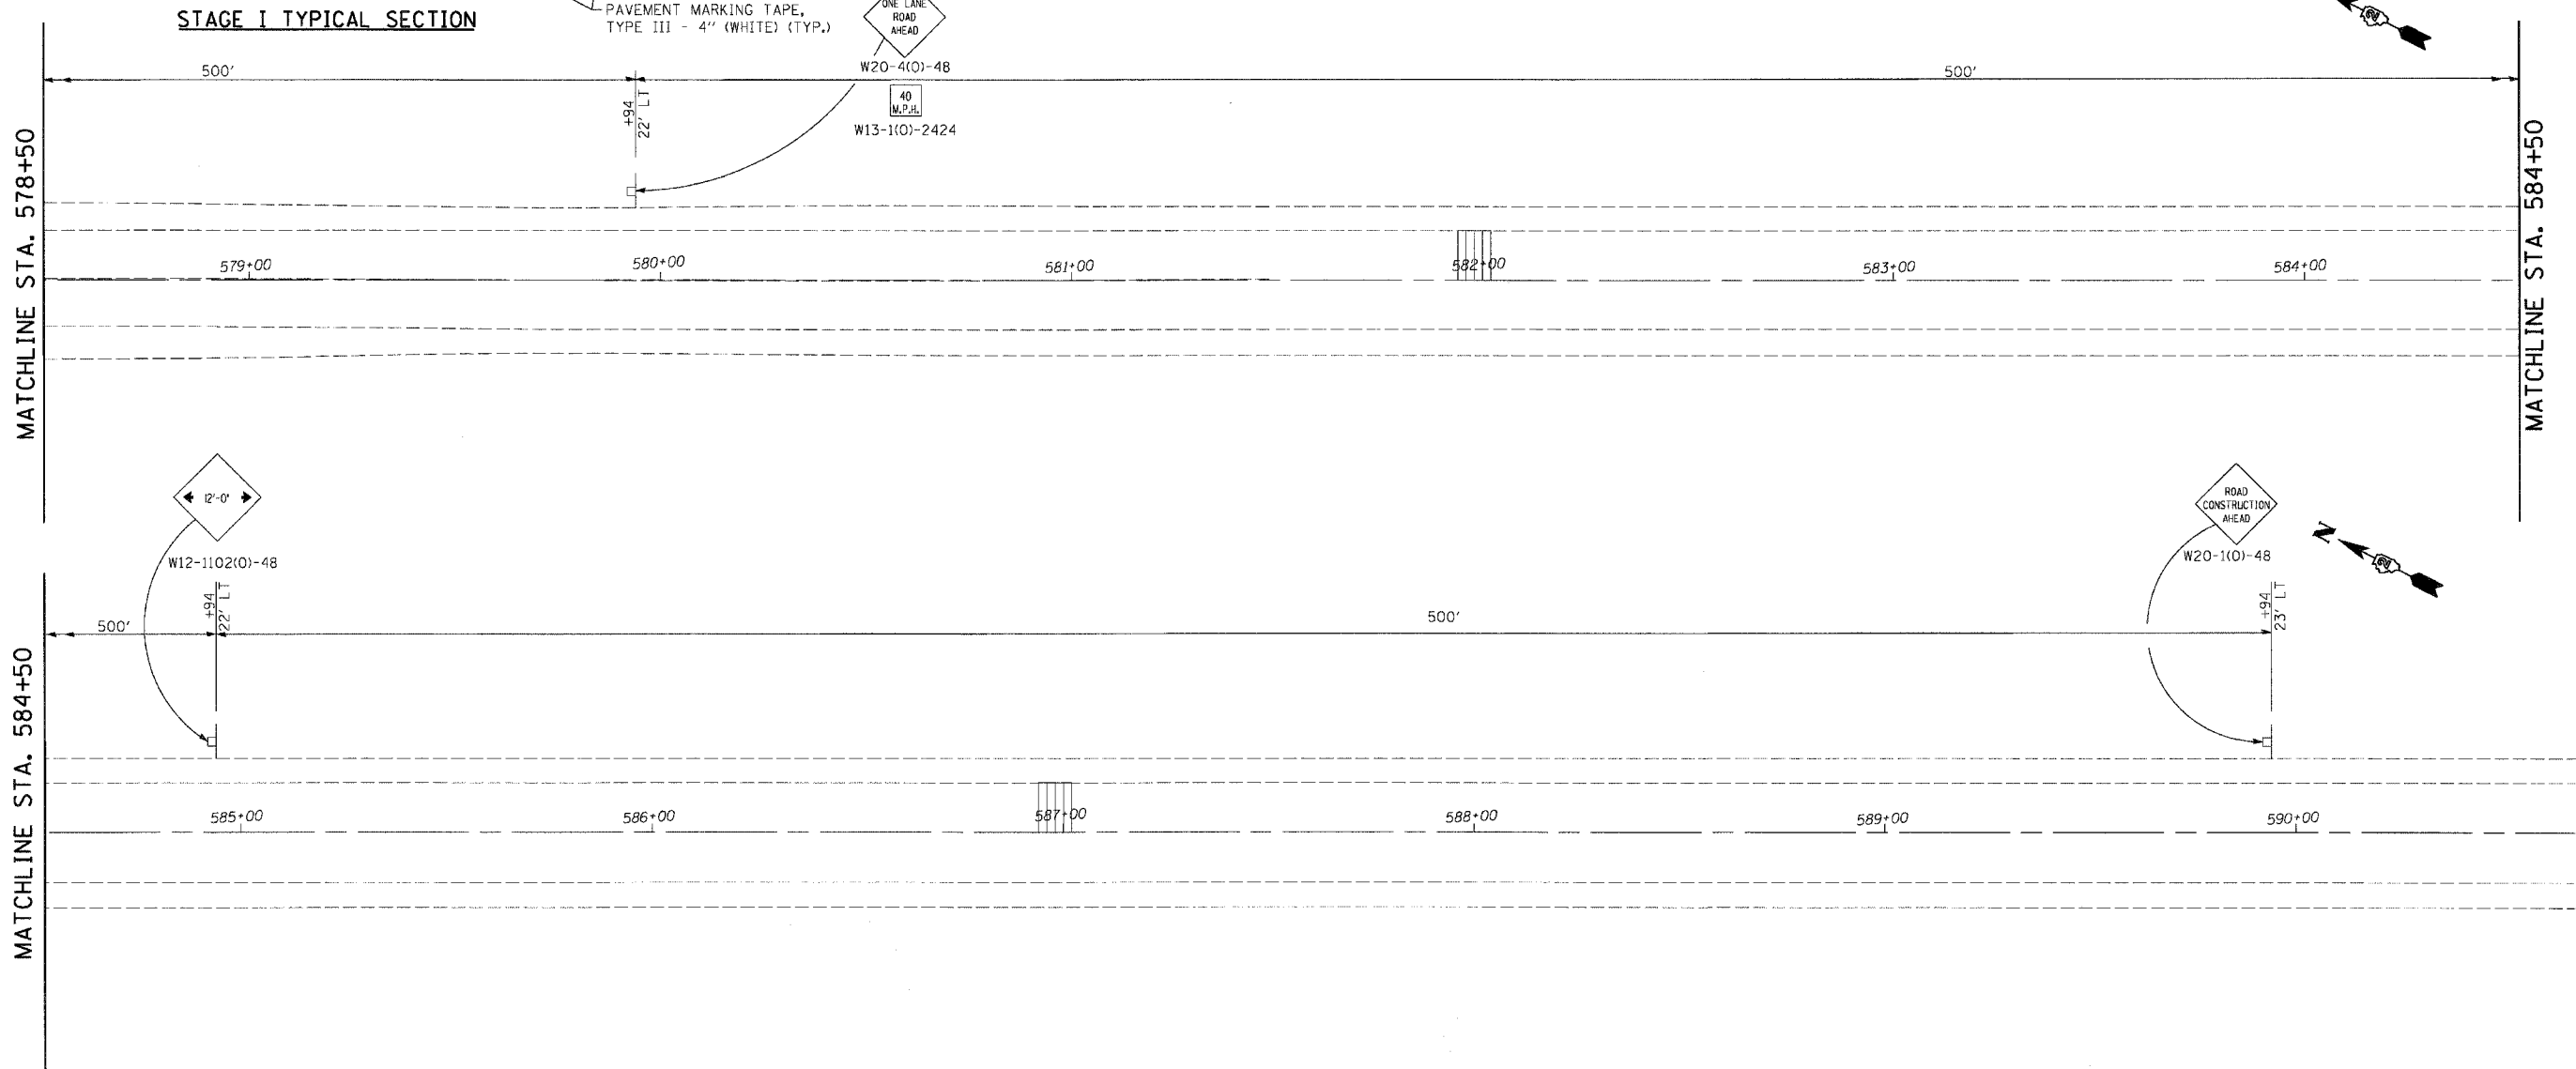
STAGE I TYPICAL SECTION

PAVEMENT MARKING TAPE, TYPE III - 4" (WHITE) (TYP.)

ONE LANE ROAD AHEAD

W20-4(O)-48

40 M.P.H.

W13-1(O)-2424

500'

500'

+94
22' LT

MATCHLINE STA. 578+50

MATCHLINE STA. 584+50

579+00

580+00

581+00

582+00

583+00

584+00

12'-0'

W12-1102(O)-48

ROAD CONSTRUCTION AHEAD

W20-1(O)-48

500'

500'

+94
22' LT

+94
23' LT

MATCHLINE STA. 584+50

585+00

586+00

587+00

588+00

589+00

590+00